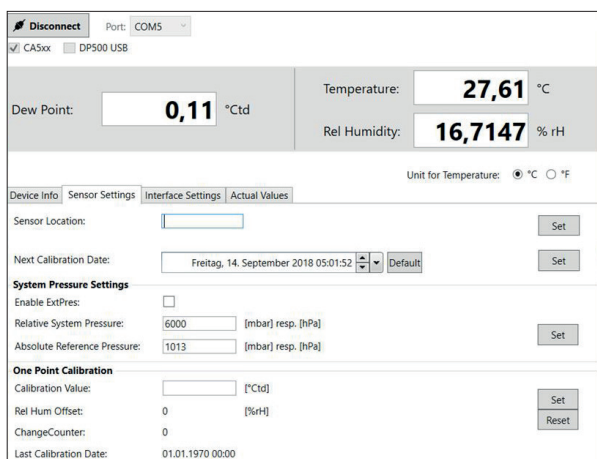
Disconnect Port: COM5

CA5xx DP500 USB

Dew Point: 0,11 °Ctd

Temperature: 27,61 °C

Rel Humidity: 16,7147 % rH

Unit for Temperature: °C °F

Device Info | Sensor Settings | Interface Settings | Actual Values

Sensor Location: Set

Next Calibration Date: Freitag, 14. September 2018 05:01:52 Default Set

System Pressure Settings

Enable ExtPres:

Relative System Pressure: 6000 [mbar] resp. [hPa]

Absolute Reference Pressure: 1013 [mbar] resp. [hPa] Set

One Point Calibration

Calibration Value: [°Ctd] Set

Rel Hum Offset: 0 [%rH] Reset

ChangeCounter: 0

Last Calibration Date: 01.01.1970 00:00